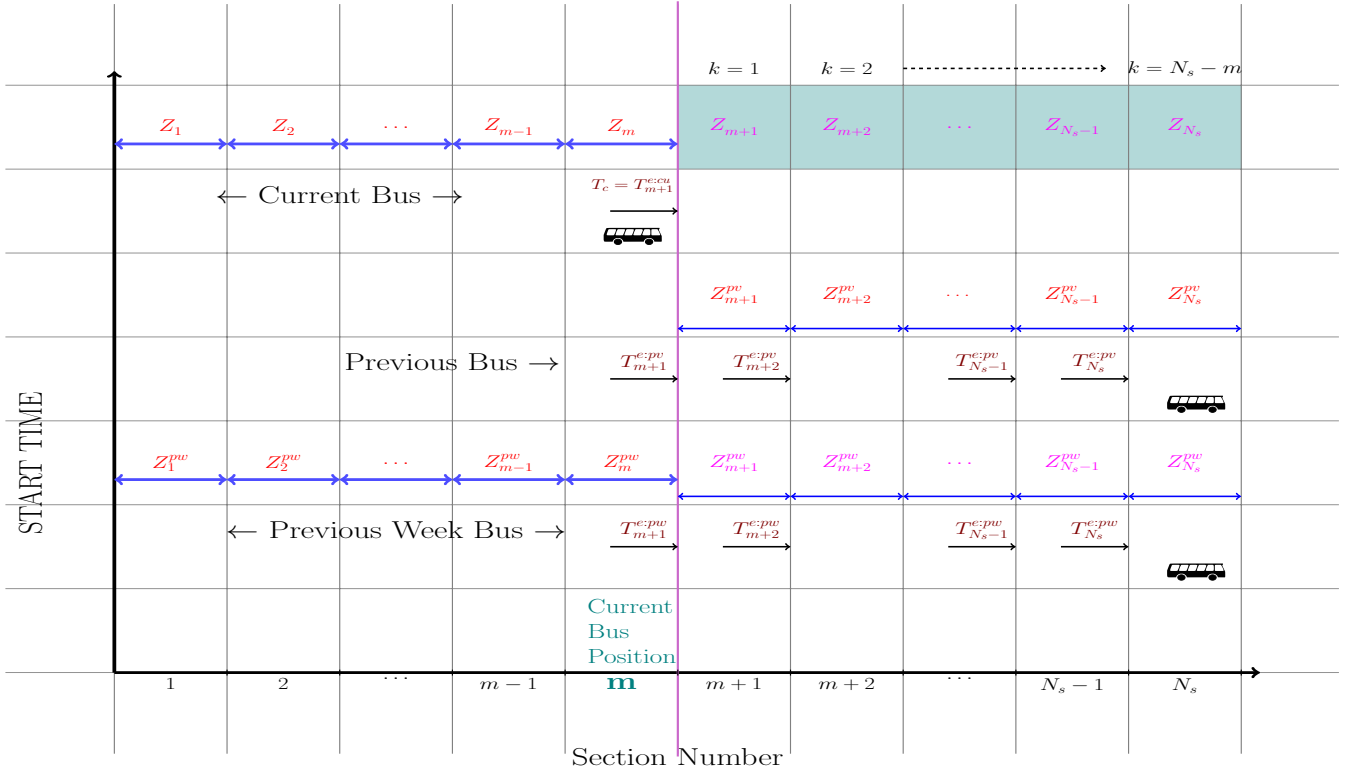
$k = 1$ $k = 2$ $k = N_s - m$

$Z_1$ $Z_2$ $\cdots$ $Z_{m-1}$ $Z_m$ $Z_{m+1}$ $Z_{m+2}$ $\cdots$ $Z_{N_s-1}$ $Z_{N_s}$

$\leftarrow$ Current Bus $\rightarrow$

$T_c = T_{m+1}^{e:cu}$

$Z_{m+1}^{pv}$ $Z_{m+2}^{pv}$ $\cdots$ $Z_{N_s-1}^{pv}$ $Z_{N_s}^{pv}$

Previous Bus $\rightarrow$

$T_{m+1}^{e:pv}$ $T_{m+2}^{e:pv}$ $T_{N_s-1}^{e:pv}$ $T_{N_s}^{e:pv}$

$Z_1^{pw}$ $Z_2^{pw}$ $\cdots$ $Z_{m-1}^{pw}$ $Z_m^{pw}$ $Z_{m+1}^{pw}$ $Z_{m+2}^{pw}$ $\cdots$ $Z_{N_s-1}^{pw}$ $Z_{N_s}^{pw}$

$\leftarrow$ Previous Week Bus $\rightarrow$

$T_{m+1}^{e:pw}$ $T_{m+2}^{e:pw}$ $T_{N_s-1}^{e:pw}$ $T_{N_s}^{e:pw}$

Current Bus Position

START TIME

1 2 $\cdots$ $m-1$ **m** $m+1$ $m+2$ $\cdots$ $N_s-1$ $N_s$

Section Number